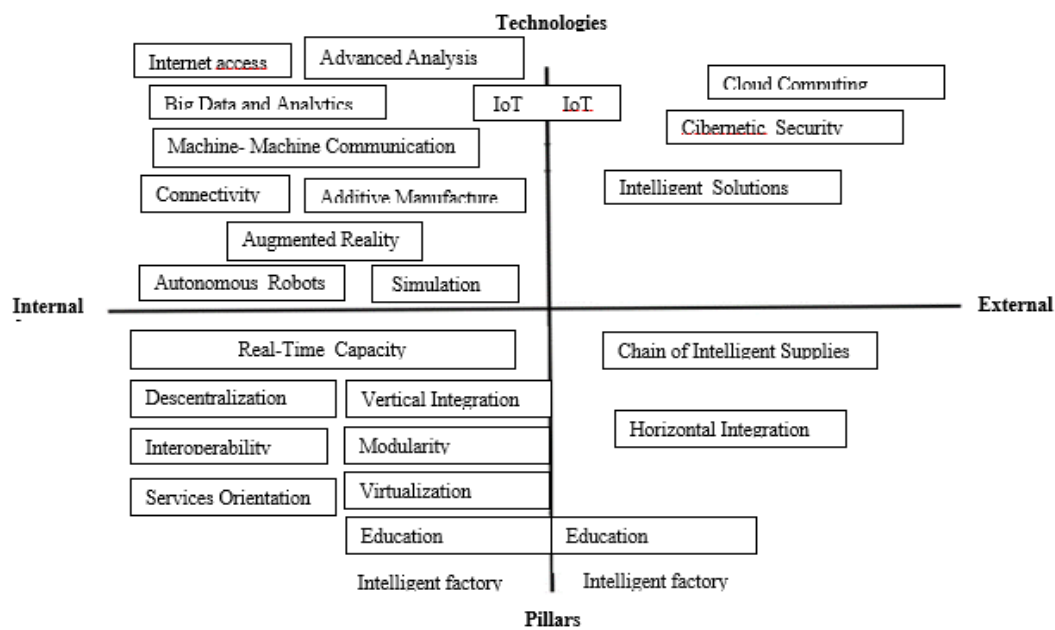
Technologies

Internet access

Advanced Analysis

Cloud Computing

Big Data and Analytics

IoT

IoT

Cibernetic Security

Machine- Machine Communication

Connectivity

Additive Manufacture

Intelligent Solutions

Augmented Reality

Autonomous Robots

Simulation

Internal

External

Real-Time Capacity

Chain of Intelligent Supplies

Descentralization

Vertical Integration

Horizontal Integration

Interoperability

Modularity

Services Orientation

Virtualization

Education

Education

Intelligent factory

Intelligent factory

Pillars